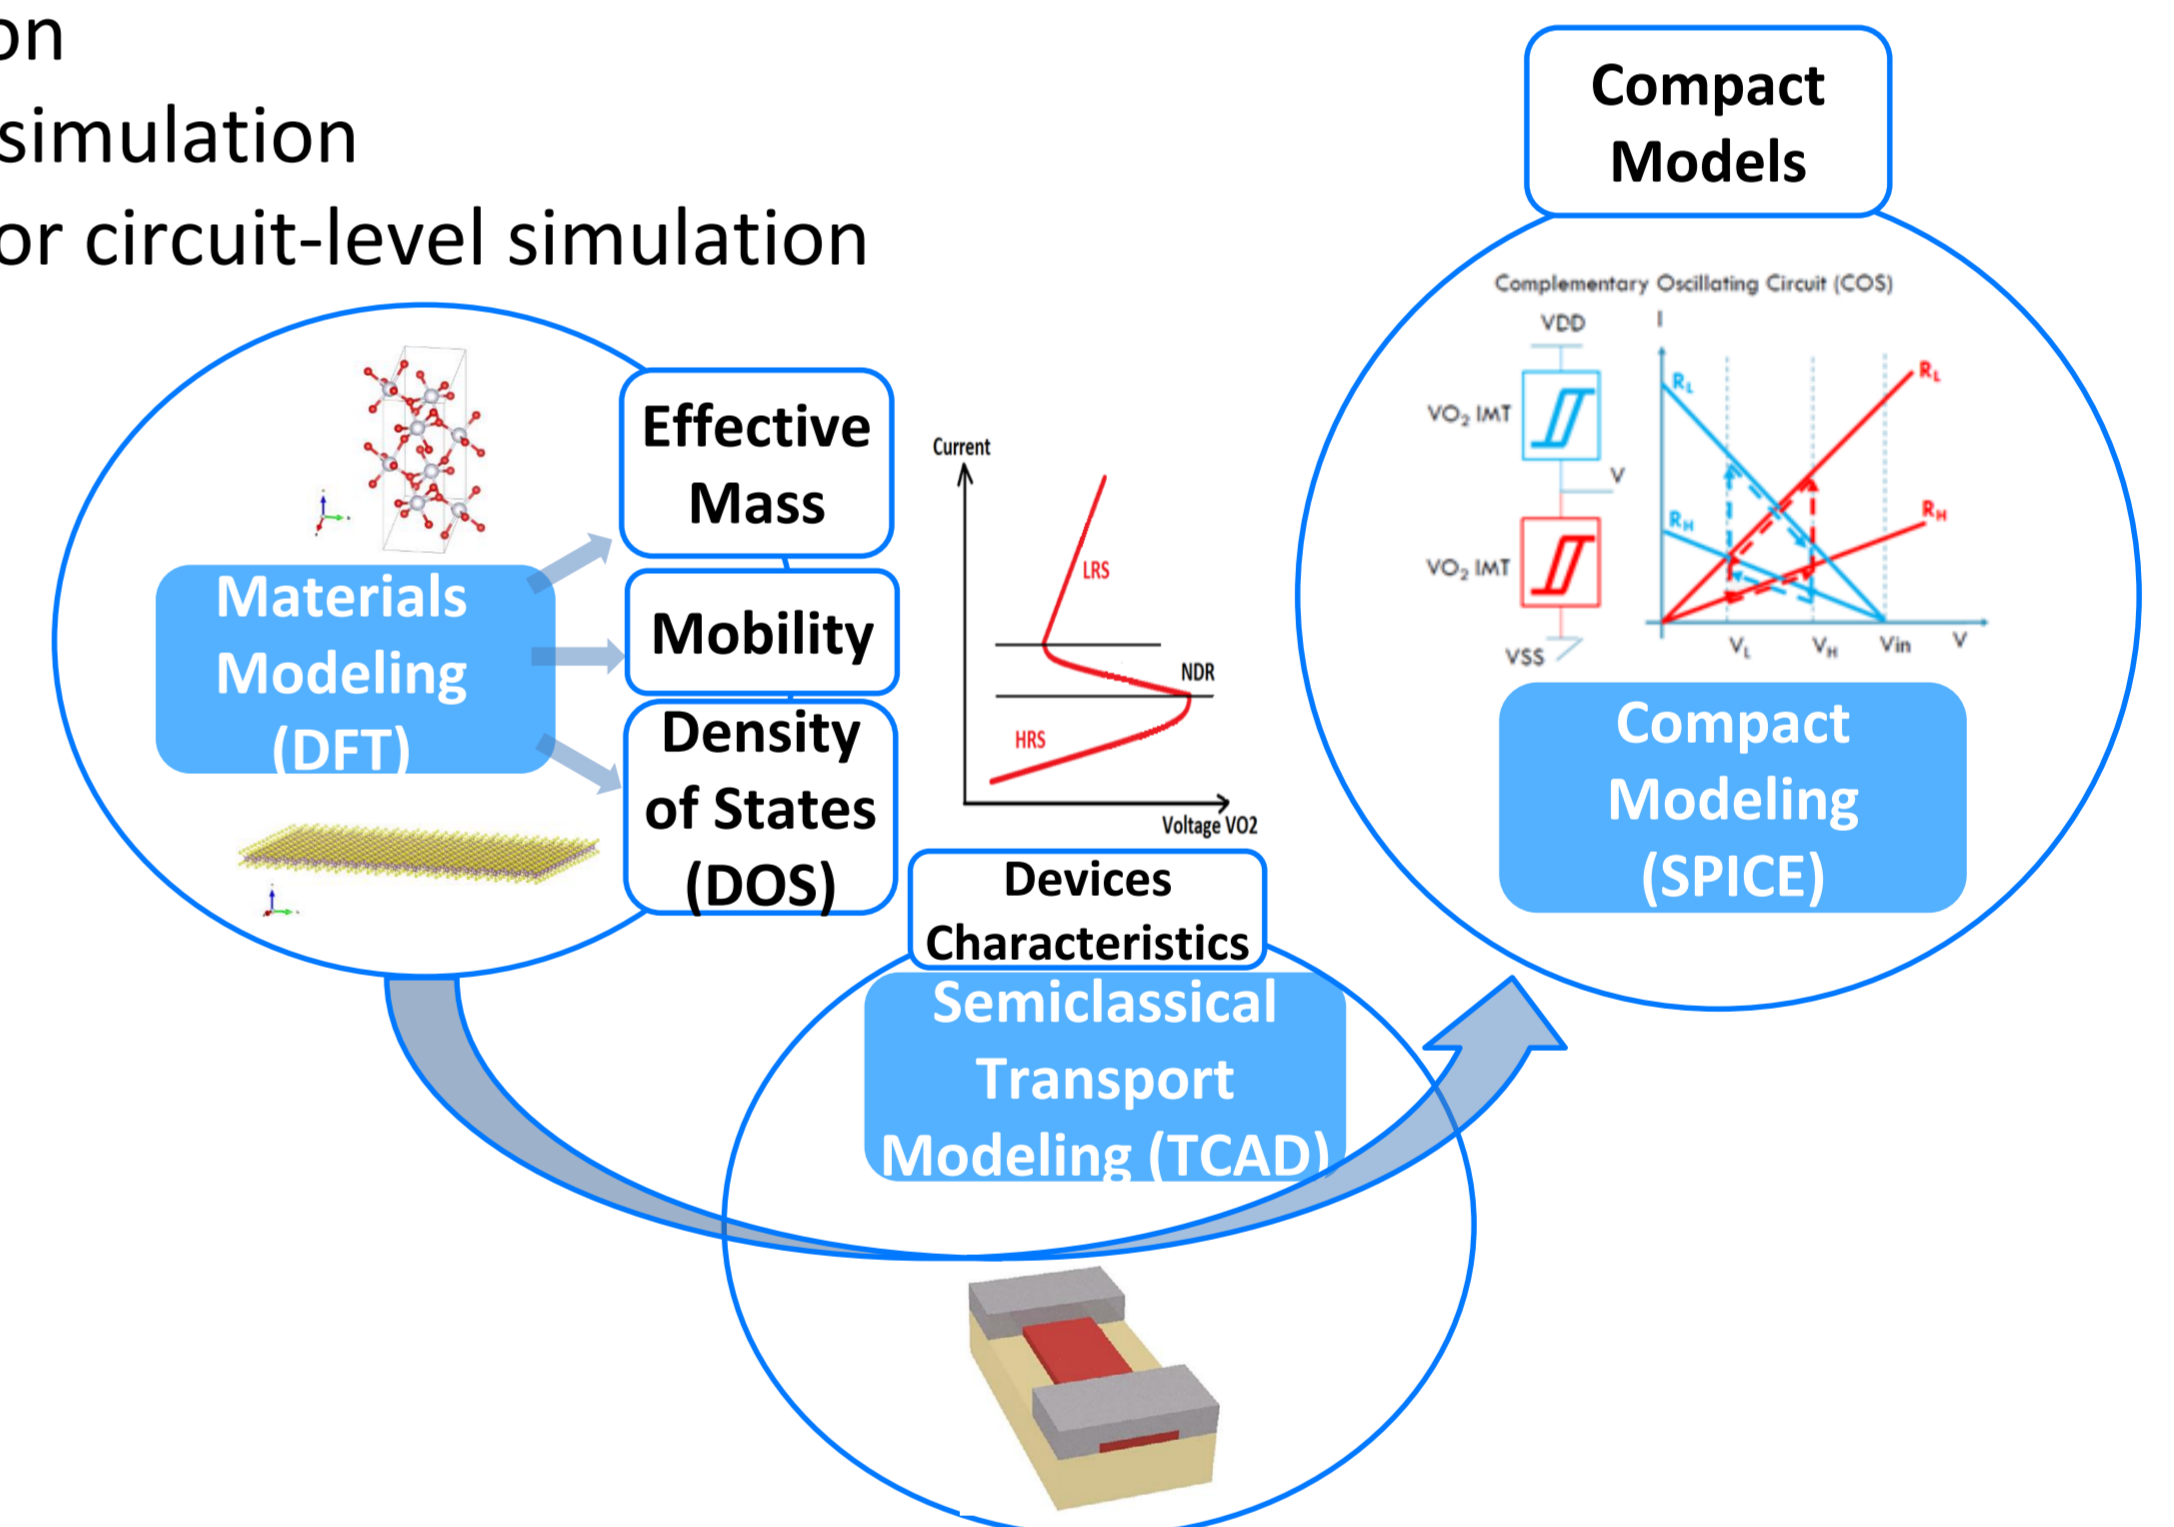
on
simulation
or circuit-level simulation

Compact Models

Complementary Oscillating Circuit (COS)

VDD

$VO_2$ IMT

V

$VO_2$ IMT

VSS

I

$R_L$

$R_L$

$R_H$

$R_H$

$V_L$

$V_H$

Vin

V

Compact Modeling (SPICE)

Effective Mass

Mobility

Density of States (DOS)

Materials Modeling (DFT)

Current

LRS

NDR

HRS

Voltage VO2

Devices Characteristics

Semiclassical Transport Modeling (TCAD)